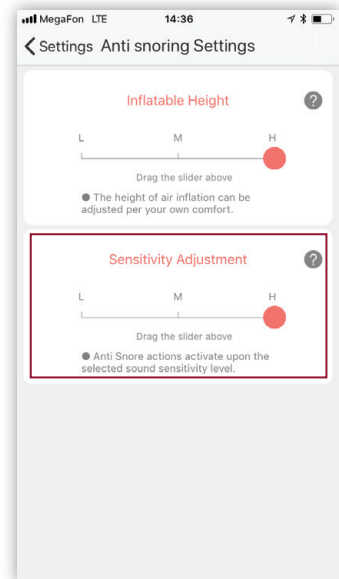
MegaFon LTE 14:36

Settings Anti snoring Settings

Inflatable Height

?

L M H

Drag the slider above

● The height of air inflation can be adjusted per your own comfort.

Sensitivity Adjustment

?

L M H

Drag the slider above

● Anti Snore actions activate upon the selected sound sensitivity level.